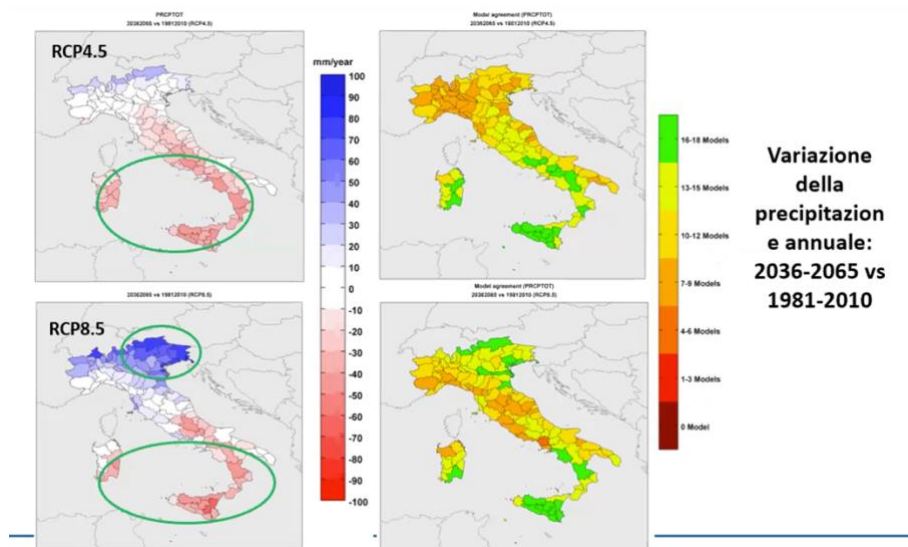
PRCPTOT
20362065 vs 19812010 (RCP4.5)

RCP4.5

Model agreement (PRCPTOT)
20362065 vs 19812010 (RCP4.5)

mm/year
100
90
80
70
60
50
40
30
20
10
0
-10
-20
-30
-40
-50
-60
-70
-80
-90
-100

20362065 vs 19812010 (RCP8.5)

RCP8.5

Model agreement (PRCPTOT)
20362065 vs 19812010 (RCP8.5)

16-18 Models
13-15 Models
10-12 Models
7-9 Models
4-6 Models
1-3 Models
0 Model

Variazione della precipitazion e annuale: 2036-2065 vs 1981-2010